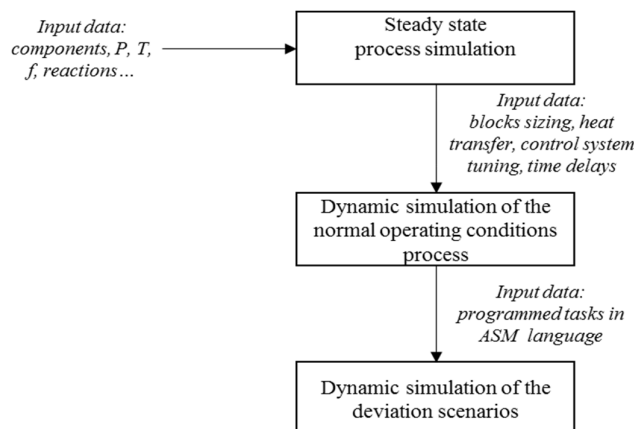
Input data: components, P, T, f, reactions…

Steady state process simulation

Input data: blocks sizing, heat transfer, control system tuning, time delays

Dynamic simulation of the normal operating conditions process

Input data: programmed tasks in ASM language

Dynamic simulation of the deviation scenarios